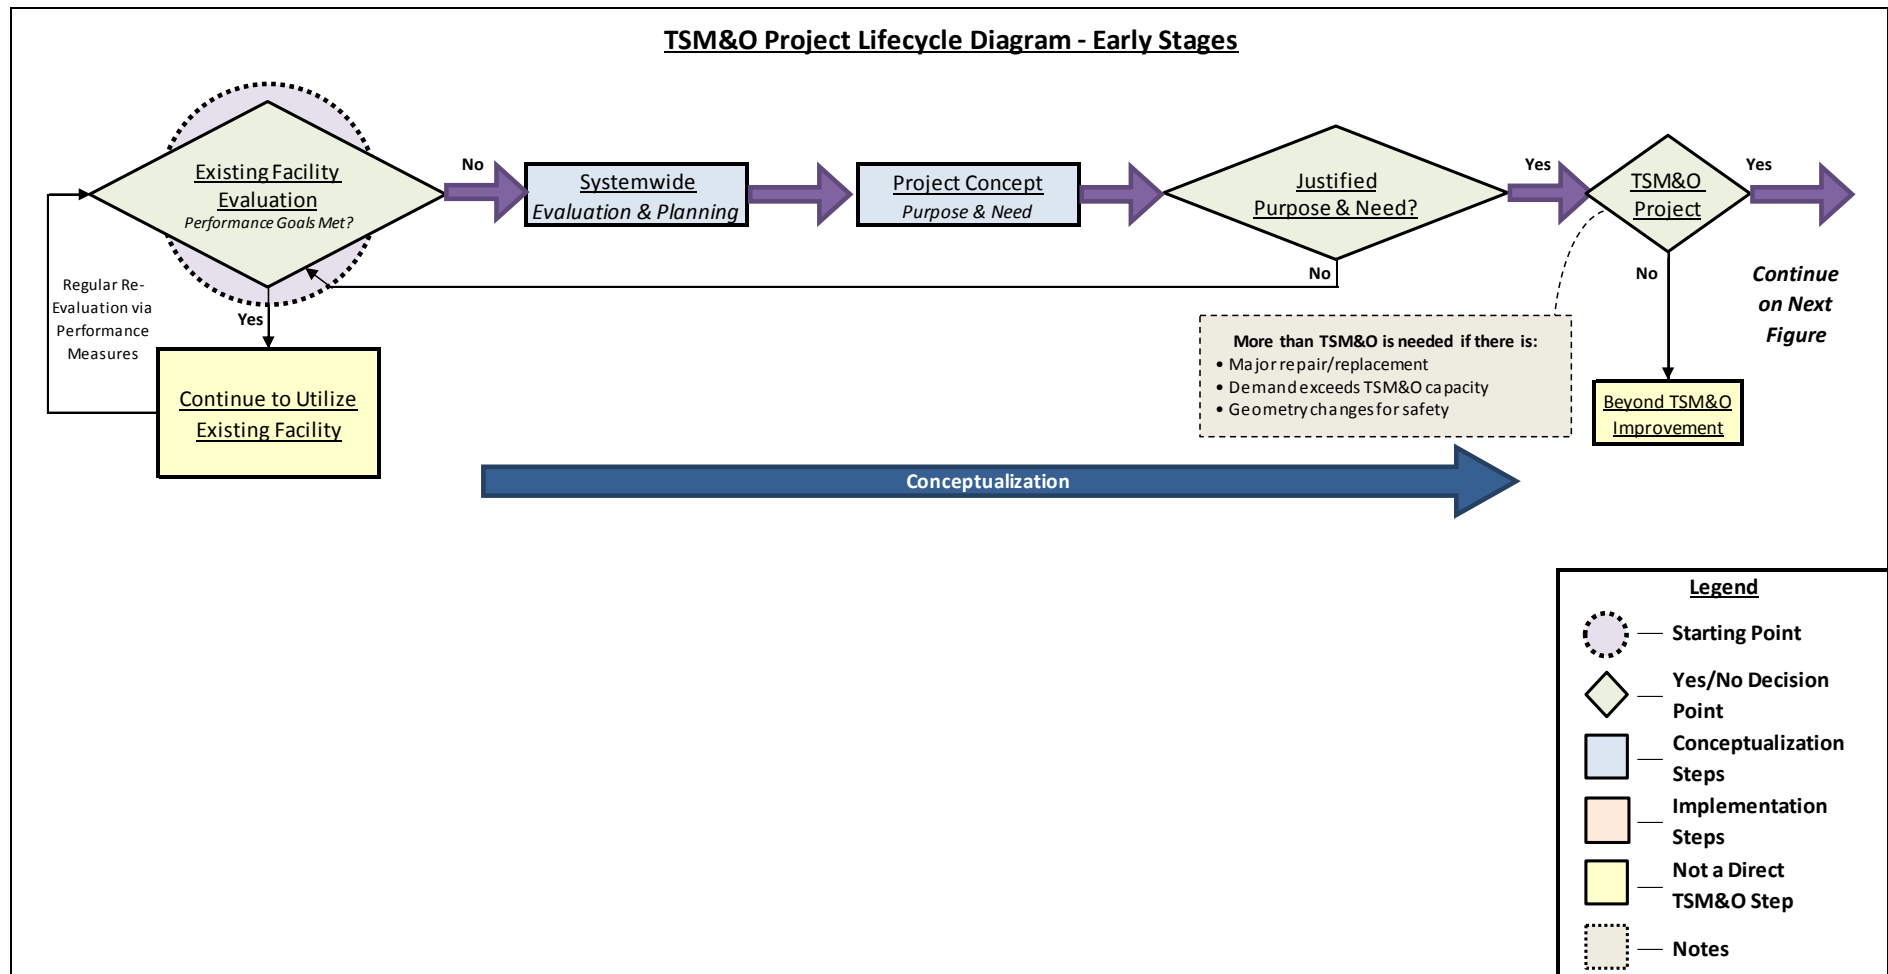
TSM&O Project Lifecycle Diagram - Early Stages

Existing Facility Evaluation
Performance Goals Met?

No

Systemwide Evaluation & Planning

Project Concept
Purpose & Need

Justified Purpose & Need?

Yes

TSM&O Project

Yes

No

No

Continue on Next Figure

Regular Re-Evaluation via Performance Measures

Yes

Continue to Utilize Existing Facility

More than TSM&O is needed if there is:
• Major repair/replacement
• Demand exceeds TSM&O capacity
• Geometry changes for safety

Beyond TSM&O Improvement

Conceptualization

Legend
Starting Point
Yes/No Decision Point
Conceptualization Steps
Implementation Steps
Not a Direct TSM&O Step
Notes